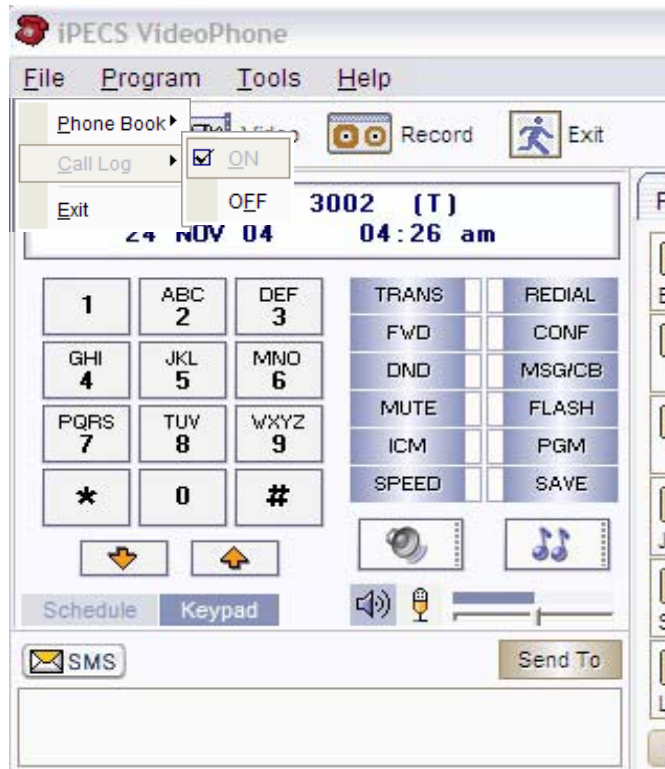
iPECS VideoPhone

File Program Tools Help

Phone Book
Call Log
Exit

ON
OFF

Video Record Exit

3002 (T)
24 NOV 04 04:26 am

1
ABC 2
DEF 3
GHI 4
JKL 5
MNO 6
PQRS 7
TUV 8
WXYZ 9
*
0
#

TRANS
REDIAL
FWD
CONF
DND
MSG/CB
MUTE
FLASH
ICM
PGM
SPEED
SAVE

Schedule Keypad

SMS
Send To